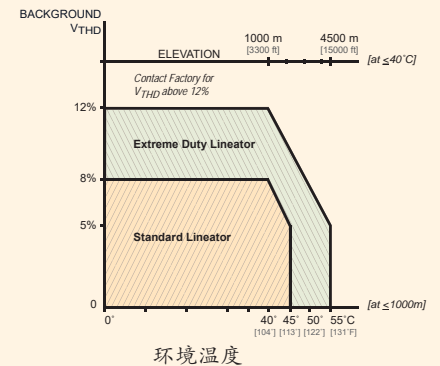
BACKGROUND $V_{THD}$

1000 m [3300 ft] 4500 m [15000 ft]

ELEVATION [at ≤40°C]

Contact Factory for $V_{THD}$ above 12%

12%

Extreme Duty Lineator

8%

5%

Standard Lineator

0

[at ≤1000m]

0° 40° [104°] 45° [113°] 50° [122°] 55°C [131°F]

环境温度